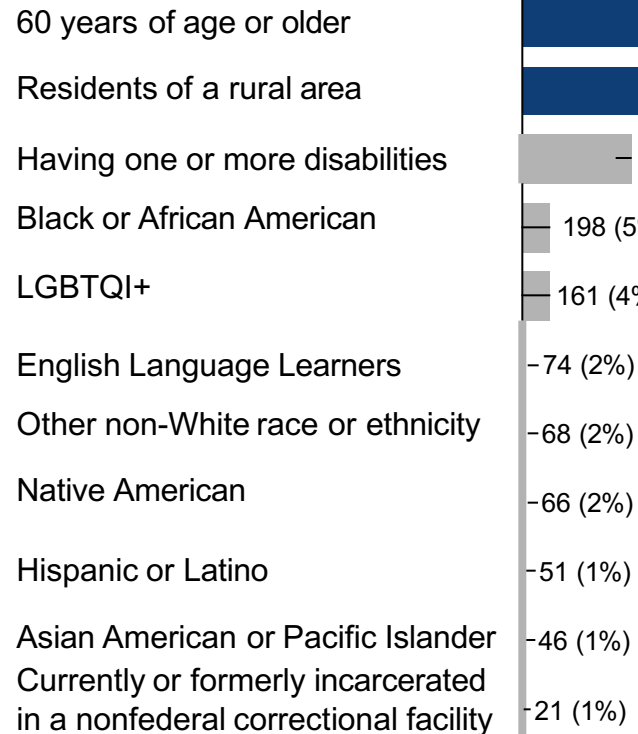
60 years of age or older

Residents of a rural area

Having one or more disabilities

Black or African American

198 (5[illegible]

LGBTQI+

161 (4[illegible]

English Language Learners

74 (2%)

Other non-White race or ethnicity

68 (2%)

Native American

66 (2%)

Hispanic or Latino

51 (1%)

Asian American or Pacific Islander

46 (1%)

Currently or formerly incarcerated in a nonfederal correctional facility

21 (1%)